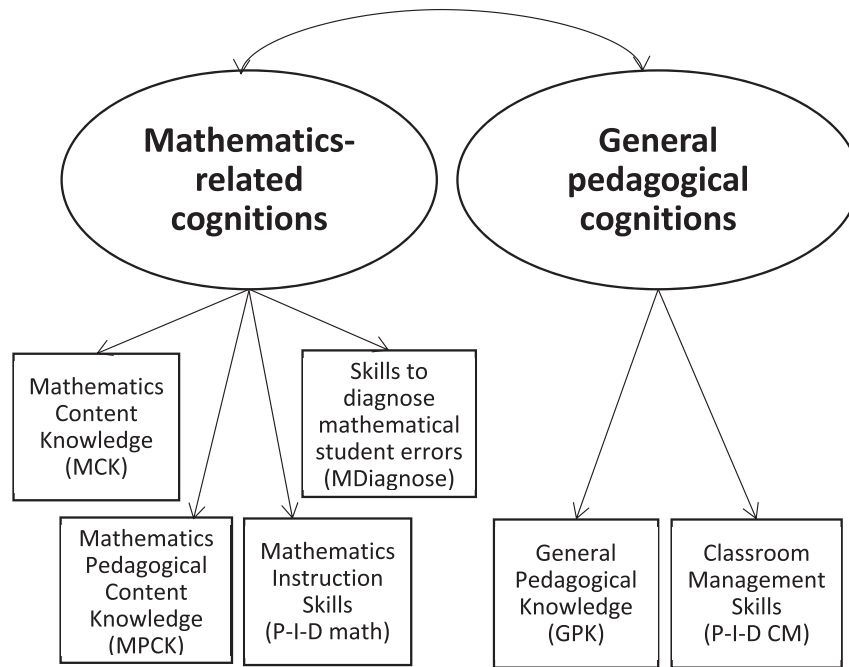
Mathematics-related cognitions

General pedagogical cognitions

Mathematics Content Knowledge (MCK)

Skills to diagnose mathematical student errors (MDiagnose)

Mathematics Pedagogical Content Knowledge (MPCK)

Mathematics Instruction Skills (P-I-D math)

General Pedagogical Knowledge (GPK)

Classroom Management Skills (P-I-D CM)